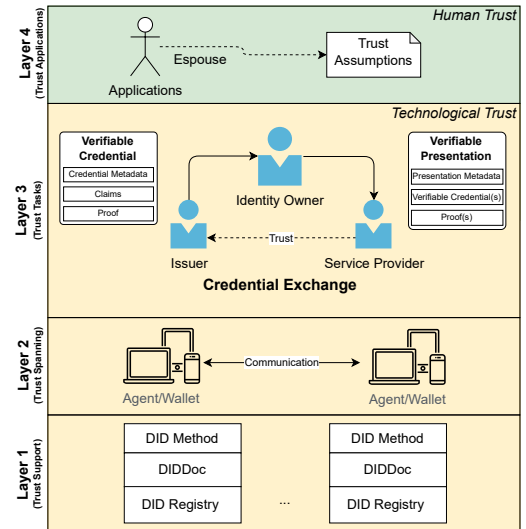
Layer 4
(Trust Applications)

Human Trust

Espouse

Trust Assumptions

Applications

Layer 3
(Trust Tasks)

Technological Trust

Verifiable Credential

Credential Metadata

Claims

Proof

Identity Owner

Verifiable Presentation

Presentation Metadata

Verifiable Credential(s)

Proof(s)

Trust

Issuer

Service Provider

Credential Exchange

Layer 2
(Trust Spanning)

Communication

Agent/Wallet

Agent/Wallet

Layer 1
(Trust Support)

| DID Method |
|---|
| DIDDoc |
| DID Registry |

...

| DID Method |
|---|
| DIDDoc |
| DID Registry |